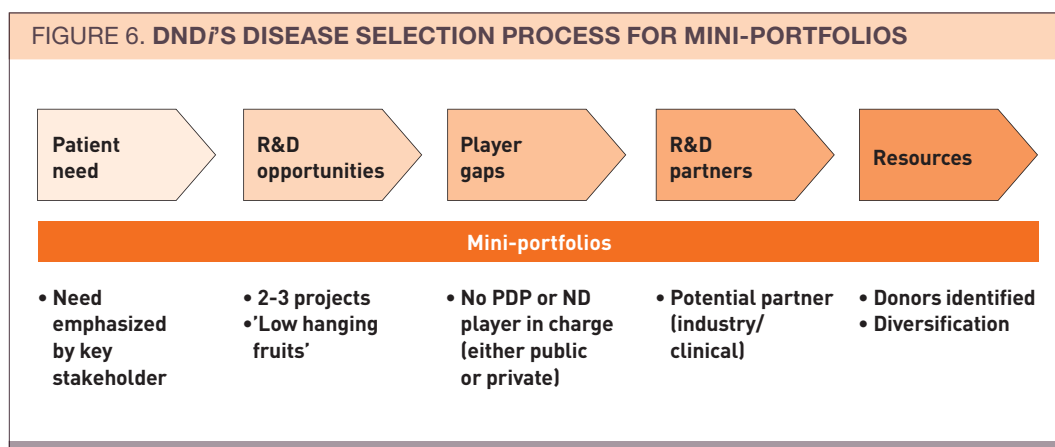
FIGURE 6. **DNDi'S DISEASE SELECTION PROCESS FOR MINI-PORTFOLIOS**

Patient need

R&D opportunities

Player gaps

R&D partners

Resources

Mini-portfolios

• Need emphasized by key stakeholder

• 2-3 projects
•'Low hanging fruits'

• No PDP or ND player in charge (either public or private)

• Potential partner (industry/ clinical)

• Donors identified
• Diversification